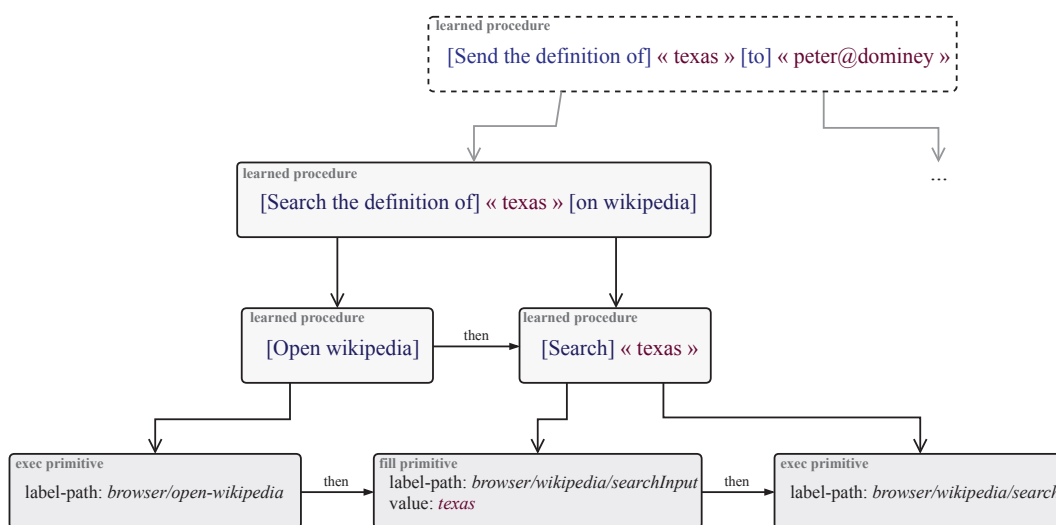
learned procedure
[Send the definition of] « texas » [to] « peter@dominey »

...

learned procedure
[Search the definition of] « texas » [on wikipedia]

learned procedure
[Open wikipedia]

then

learned procedure
[Search] « texas »

exec primitive
label-path: *browser/open-wikipedia*

then

fill primitive
label-path: *browser/wikipedia/searchInput*
value: *texas*

then

exec primitive
label-path: *browser/wikipedia/search*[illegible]